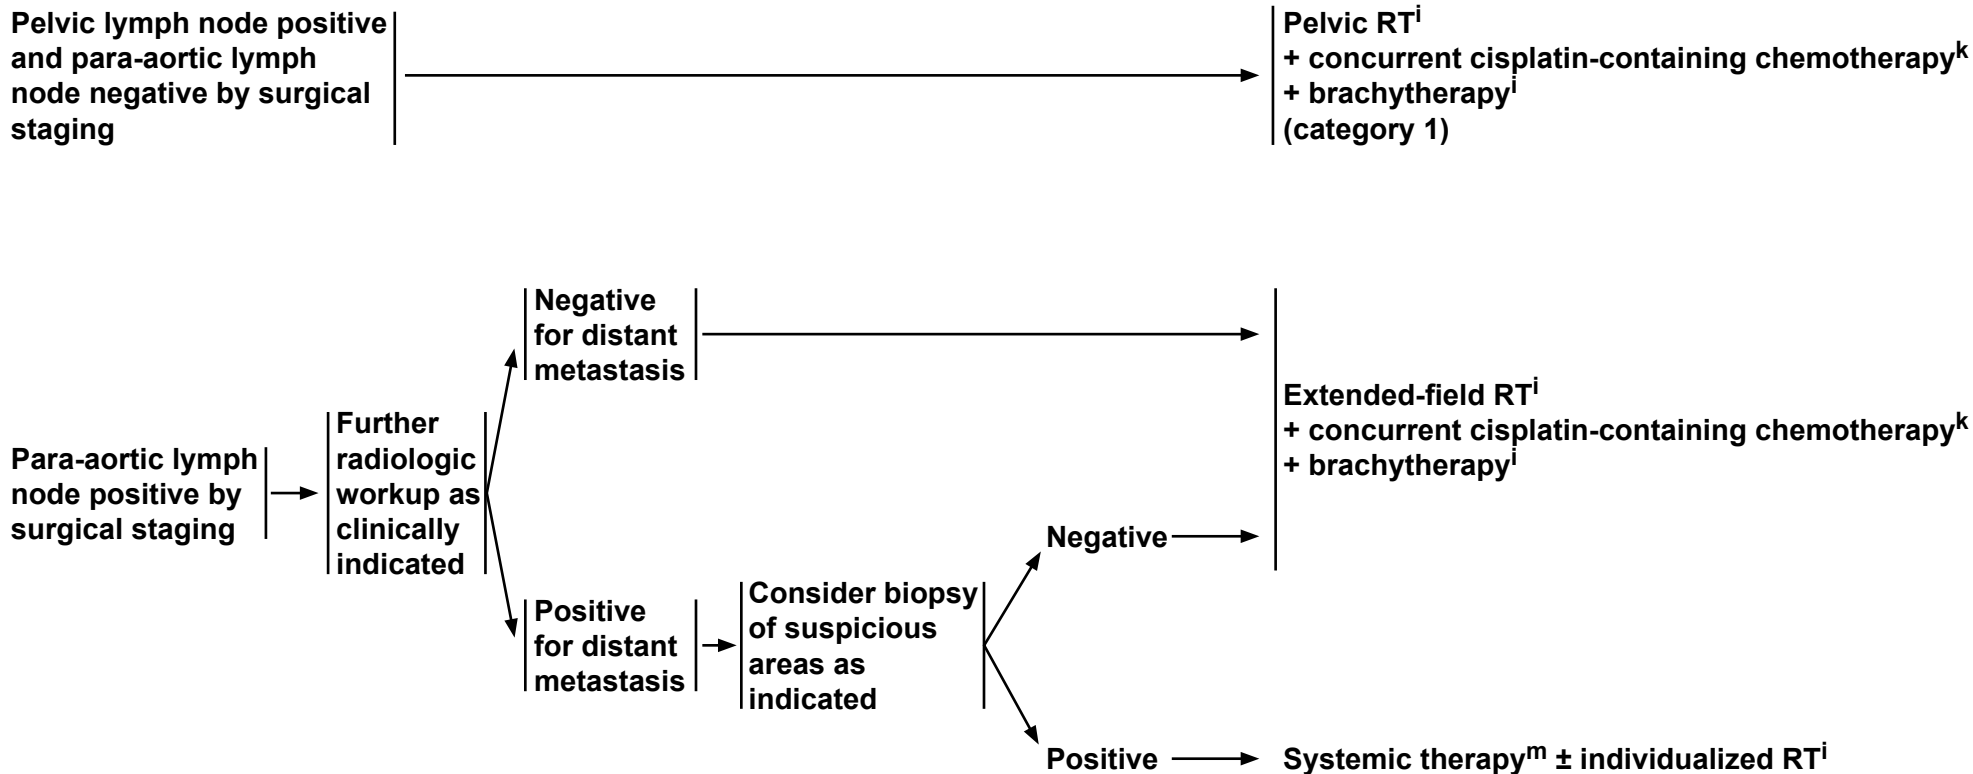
Pelvic lymph node positive and para-aortic lymph node negative by surgical staging

Pelvic RT$^{i}$
+ concurrent cisplatin-containing chemotherapy$^{k}$
+ brachytherapy$^{i}$
(category 1)

Para-aortic lymph node positive by surgical staging

Further radiologic workup as clinically indicated

Negative for distant metastasis

Positive for distant metastasis

Consider biopsy of suspicious areas as indicated

Negative

Positive

Extended-field RT$^{i}$
+ concurrent cisplatin-containing chemotherapy$^{k}$
+ brachytherapy$^{i}$

Systemic therapy$^{m}$ ± individualized RT$^{i}$